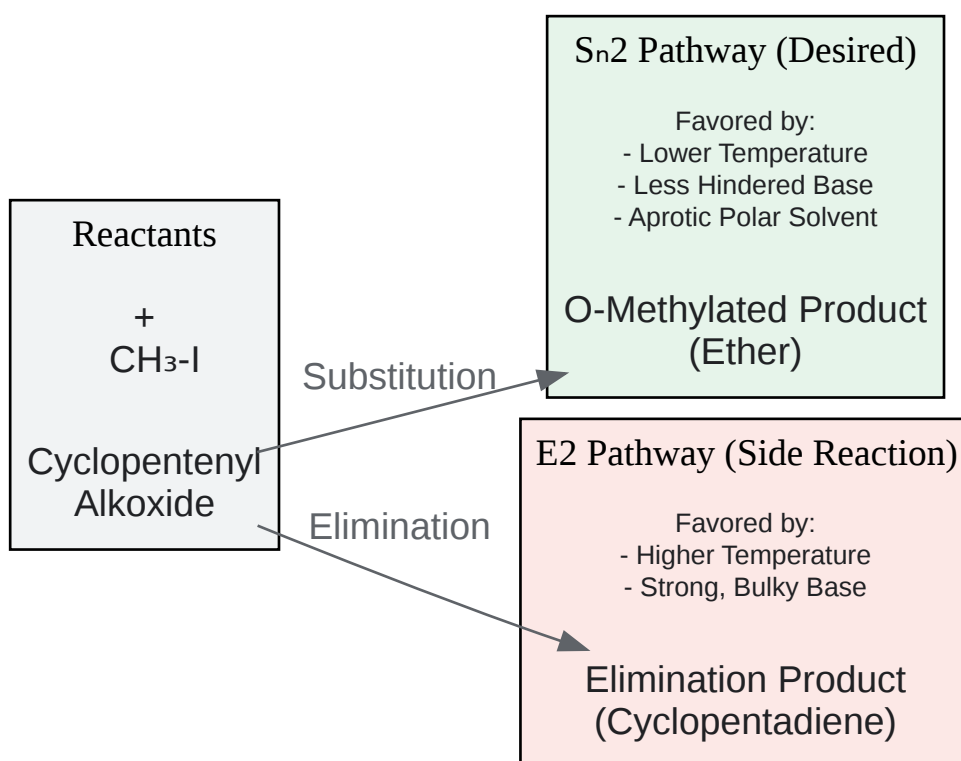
Reactants

+
$CH_3$-I

Cyclopentenyl Alkoxide

Substitution

Elimination

$S_n2$ Pathway (Desired)

Favored by:
- Lower Temperature
- Less Hindered Base
- Aprotic Polar Solvent

O-Methylated Product (Ether)

E2 Pathway (Side Reaction)

Favored by:
- Higher Temperature
- Strong, Bulky Base

Elimination Product (Cyclopentadiene)